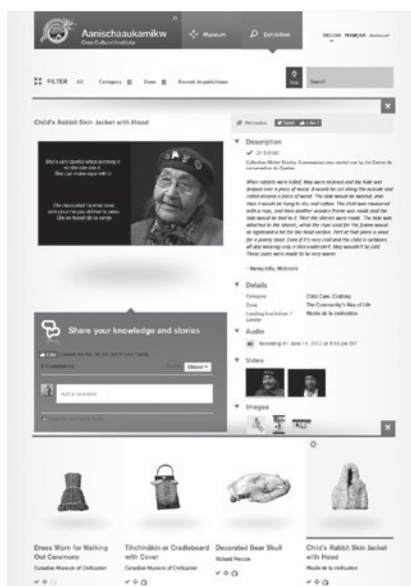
Aanischaaukamikw
Cree Cultural Institute

Museum

Exhibition

ENGLISH FRANÇAIS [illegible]

FILTER All Category Zone Recent Acquisitions

Search

Child's Rabbit Skin Jacket with Hood

Permalink

Description

On Exhibit

Collection Michel Brochu. Conservation was carried out by the Centre de conservation du Québec.

When rabbits were killed, they were skinned and the hide was draped over a piece of wood. It would be cut along the outside and rolled around a piece of wood. The hide would be twisted, and then it would be hung to dry and soften. The child was measured with a rope, and then another wooden frame was made and the hide would be tied to it. Then the sleeves were made. The hide was attached to the sleeves, while the rope used for the frame would be tightened a lot for the head section. Part of that piece is used for a pointy hood. Even if it's very cold and the child is outdoors all day wearing only a thin undershirt, they wouldn't be cold. These coats were made to be very warm.

– Nancy Jolly, Mistissini

Details

Category Child Care, Clothing
Zone The Community's Way of Life
Lending Institution / Lender Musée de la civilisation

Audio

Recording #1 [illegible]

Video

Images

Share your knowledge and stories

Like

0 Comments

Add a comment...

Dress Worn for Walking Out Ceremony
Canadian Museum of Civilization

Tihchinâkin or Cradleboard with Cover
Canadian Museum of Civilization

Decorated Bear Skull
Richard Pesson

Child's Rabbit Skin Jacket with Hood
Musée de la civilisation